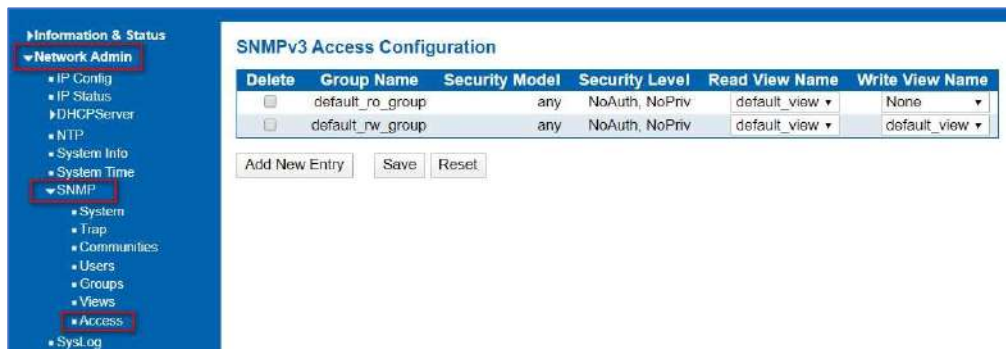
▸Information & Status
▾Network Admin
▪ IP Config
▪ IP Status
▸DHCPServer
▪ NTP
▪ System Info
▪ System Time
▾SNMP
▪ System
▪ Trap
▪ Communities
▪ Users
▪ Groups
▪ Views
▪ Access
▪ SysLog

SNMPv3 Access Configuration

| Delete | Group Name | Security Model | Security Level | Read View Name | Write View Name |
|---|---|---|---|---|---|
| ☐ | default_ro_group | any | NoAuth, NoPriv | default_view ▾ | None ▾ |
| ☐ | default_rw_group | any | NoAuth, NoPriv | default_view ▾ | default_view ▾ |

Add New Entry   Save   Reset